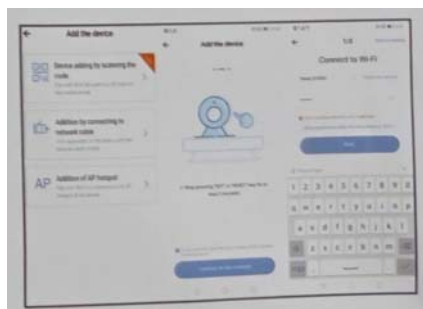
Add the device

Device adding by scanning the code
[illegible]

Addition by connecting to network cable
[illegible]

AP

Addition of AP hotspot
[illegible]

Add the device

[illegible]

Connect to Wi-Fi

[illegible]

1 2 3 4 5 6 7 8 9 0
q w e r t y u i o p
a s d f g h j k l
z x c v b n m